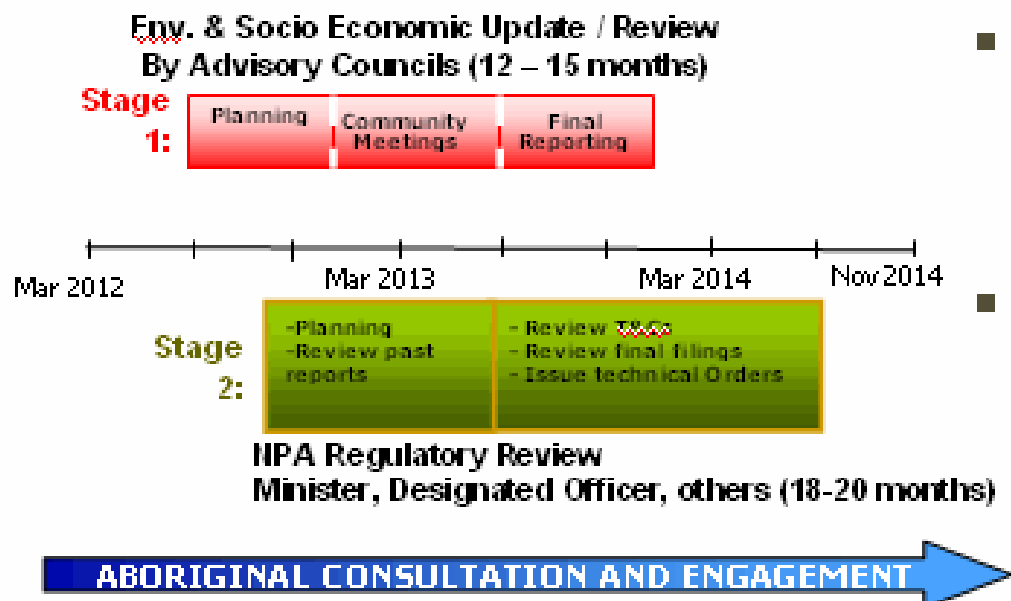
Env. & Socio Economic Update / Review
By Advisory Councils (12 – 15 months)

Stage 1:

Planning

Community Meetings

Final Reporting

Mar 2012

Mar 2013

Mar 2014

Nov 2014

Stage 2:

-Planning
-Review past reports

- Review T&Cs
- Review final filings
- Issue technical Orders

NPA Regulatory Review
Minister, Designated Officer, others (18-20 months)

ABORIGINAL CONSULTATION AND ENGAGEMENT